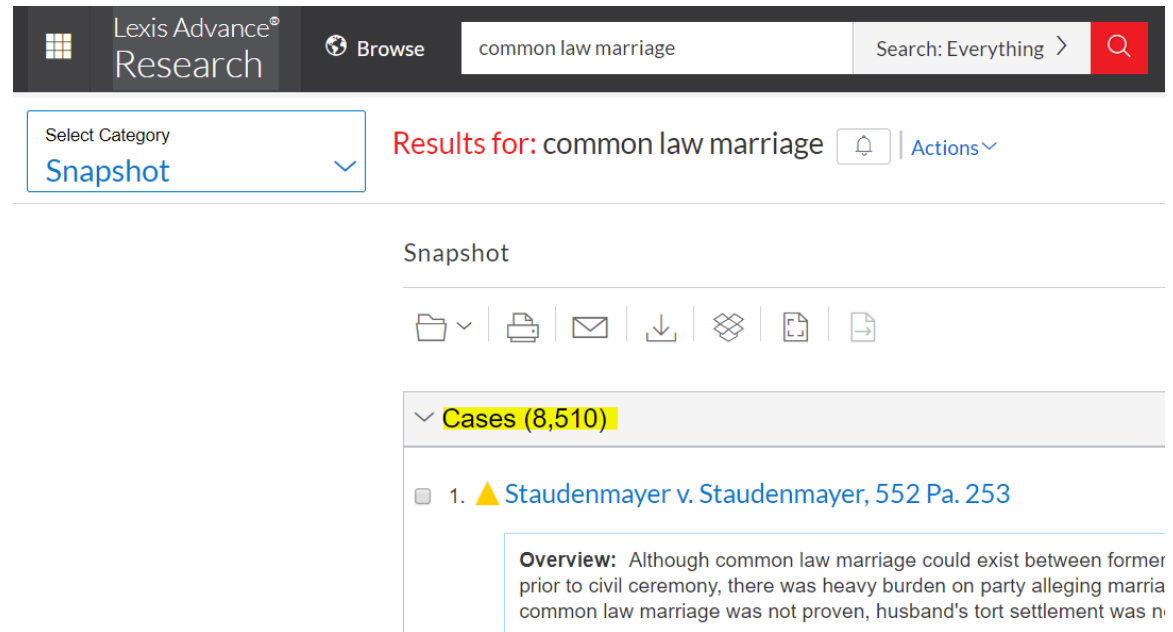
Lexis Advance®
Research

Browse

common law marriage

Search: Everything

Select Category
Snapshot

Results for: common law marriage

Actions

Snapshot

Cases (8,510)

1. Staudenmayer v. Staudenmayer, 552 Pa. 253

Overview: Although common law marriage could exist between former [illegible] prior to civil ceremony, there was heavy burden on party alleging marria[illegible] common law marriage was not proven, husband's tort settlement was n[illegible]